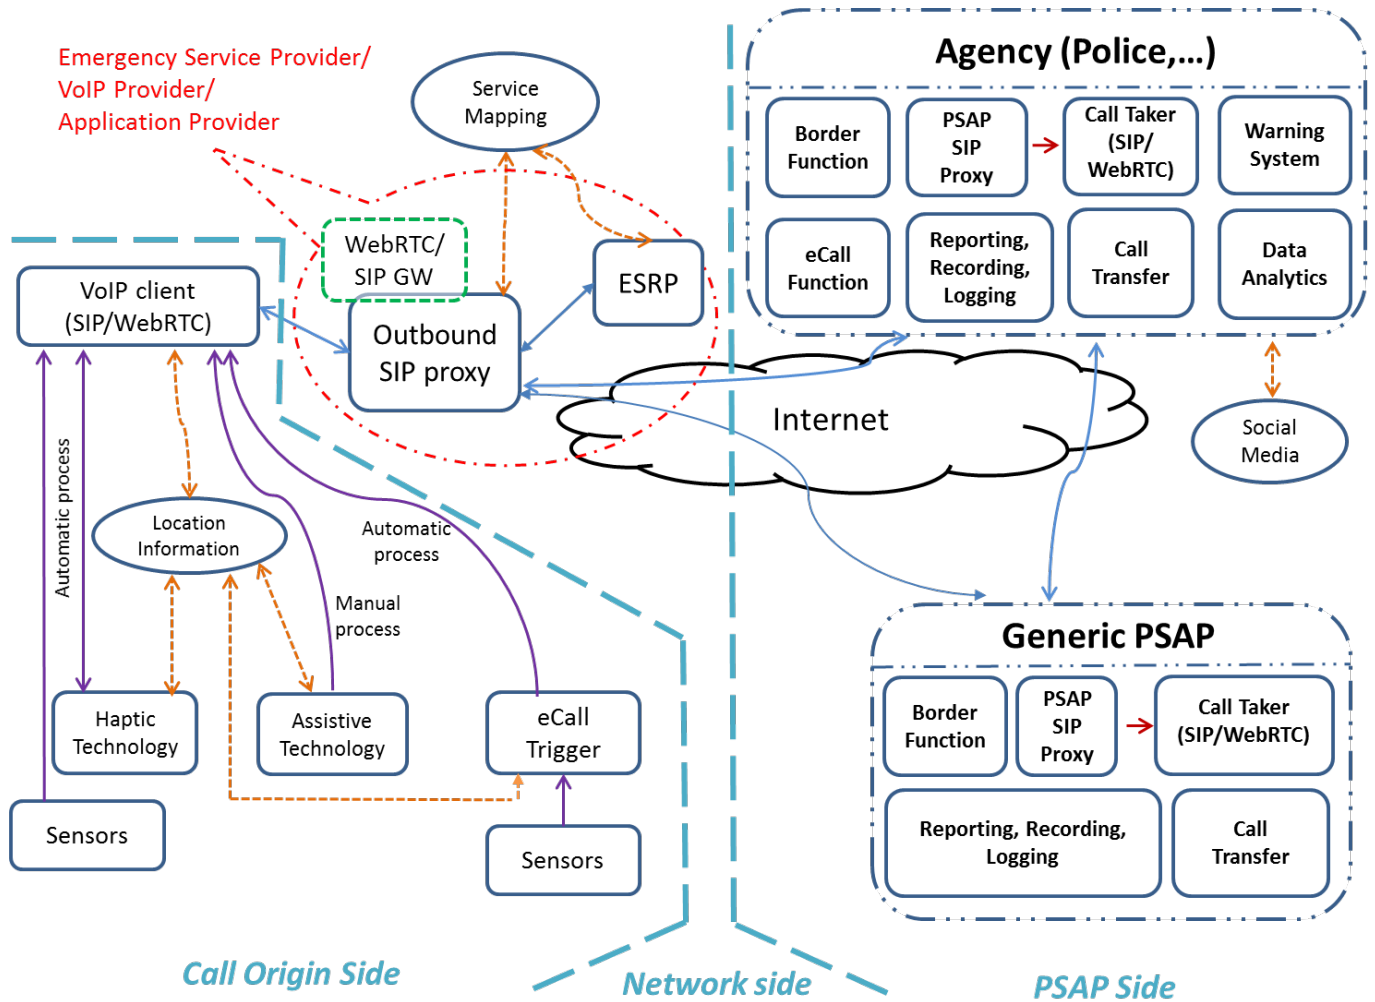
Emergency Service Provider/
VoIP Provider/
Application Provider

Service Mapping

Agency (Police,...)

Border Function

PSAP SIP Proxy

Call Taker (SIP/ WebRTC)

Warning System

eCall Function

Reporting, Recording, Logging

Call Transfer

Data Analytics

WebRTC/ SIP GW

ESRP

VoIP client (SIP/WebRTC)

Outbound SIP proxy

Internet

Social Media

Automatic process

Location Information

Automatic process

Manual process

Generic PSAP

Border Function

PSAP SIP Proxy

Call Taker (SIP/WebRTC)

Reporting, Recording, Logging

Call Transfer

Haptic Technology

Assistive Technology

eCall Trigger

Sensors

Sensors

Call Origin Side

Network side

PSAP Side